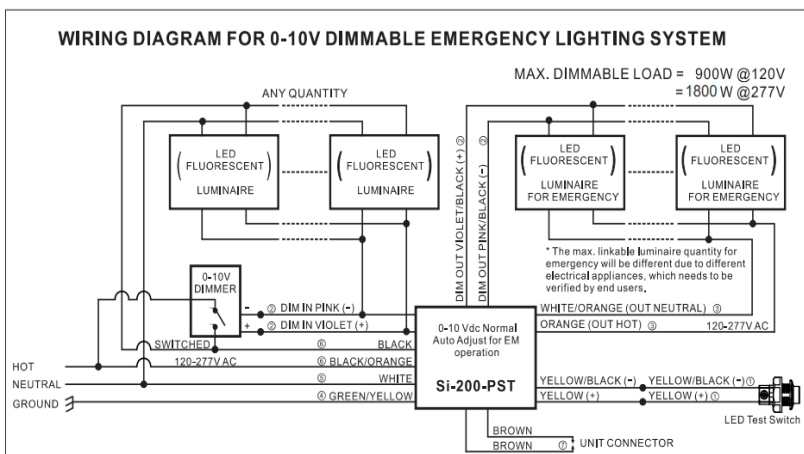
WIRING DIAGRAM FOR 0-10V DIMMABLE EMERGENCY LIGHTING SYSTEM

MAX. DIMMABLE LOAD = 900W @120V
= 1800 W @277V

ANY QUANTITY

LED
FLUORESCENT
LUMINAIRE

LED
FLUORESCENT
LUMINAIRE

DIM OUT VIOLET/BLACK (+) ②

DIM OUT PINK/BLACK (-) ②

LED
FLUORESCENT
LUMINAIRE
FOR EMERGENCY

LED
FLUORESCENT
LUMINAIRE
FOR EMERGENCY

* The max. linkable luminaire quantity for emergency will be different due to different electrical appliances, which needs to be verified by end users.

0-10V
DIMMER

-
+

② DIM IN PINK (-)
② DIM IN VIOLET (+)

WHITE/ORANGE (OUT NEUTRAL) ③
ORANGE (OUT HOT) ③
120-277V AC

SWITCHED
120-277V AC

⑥ BLACK
⑥ BLACK/ORANGE
⑤ WHITE
④ GREEN/YELLOW

0-10 Vdc Normal
Auto Adjust for EM
operation

Si-200-PST

HOT
NEUTRAL
GROUND

YELLOW/BLACK (-)
YELLOW (+)

YELLOW/BLACK (-) ①
YELLOW (+) ①

LED Test Switch

BROWN
BROWN
⑦ UNIT CONNECTOR